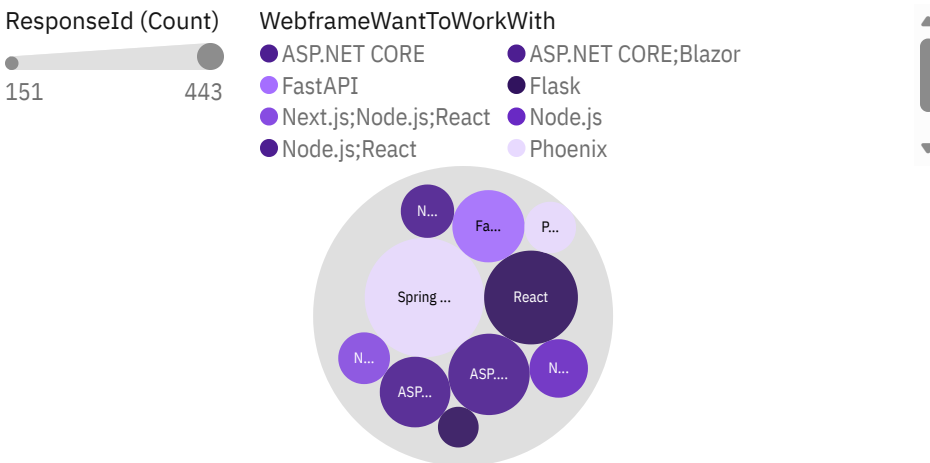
ResponseId (Count)

151 443

WebframeWantToWorkWith

ASP.NET CORE
ASP.NET CORE;Blazor
FastAPI
Flask
Next.js;Node.js;React
Node.js
Node.js;React
Phoenix

N...
Fa...
P...
Spring ...
React
N...
ASP....
N...
ASP...